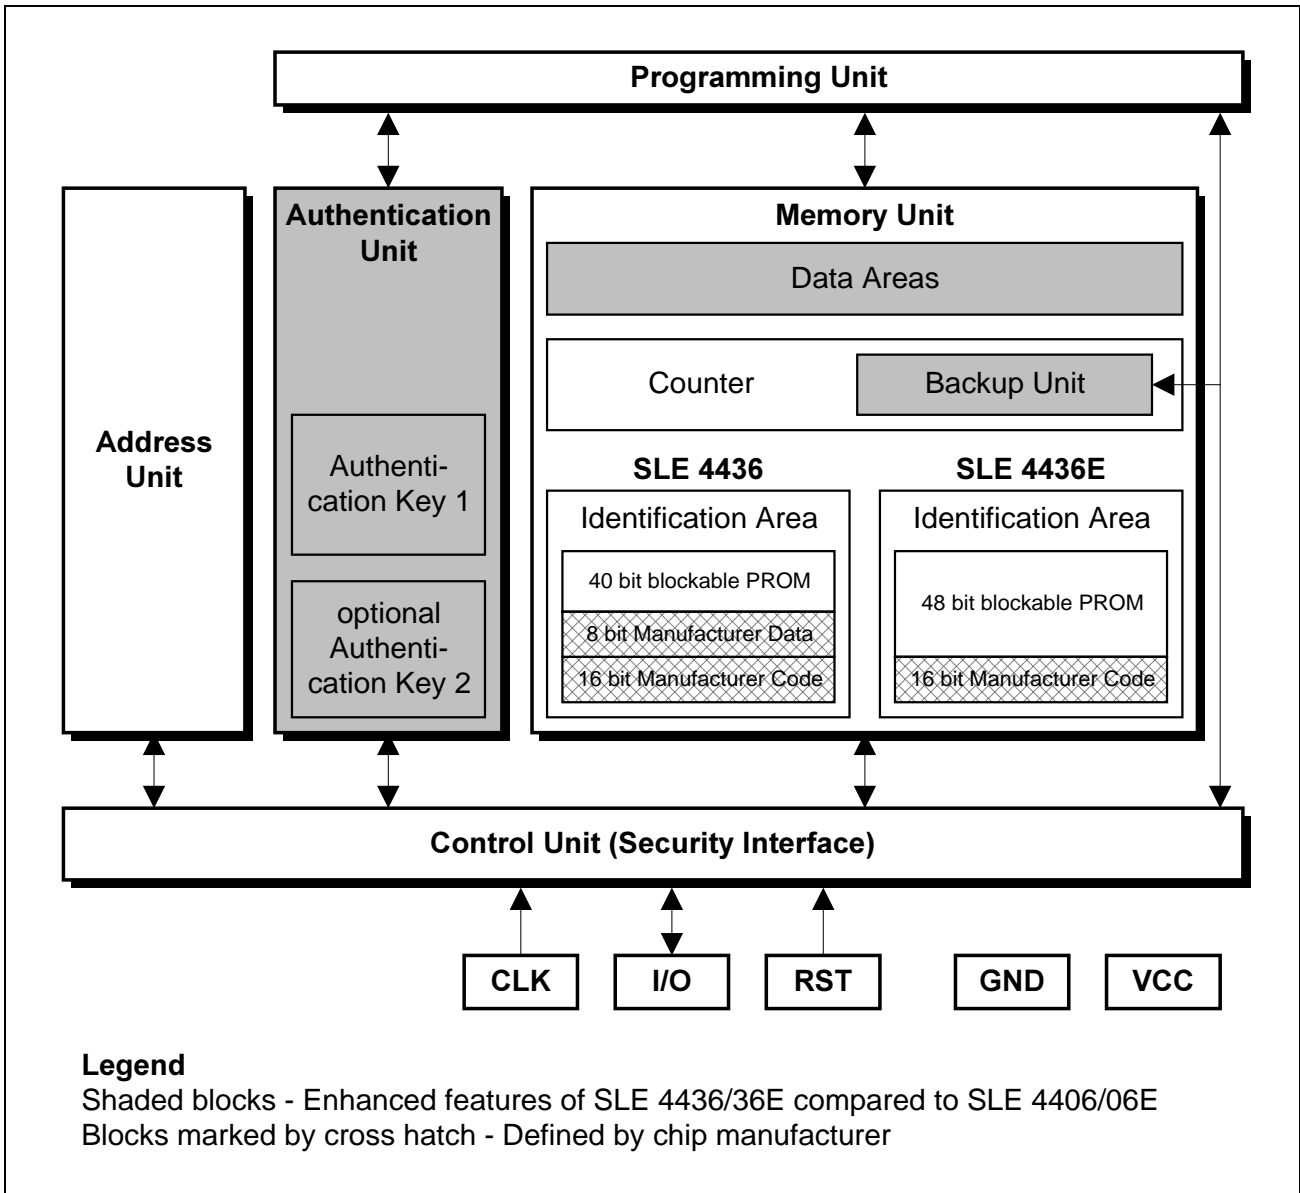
Programming Unit

Address Unit

Authentication Unit

Authentication Key 1

optional Authentication Key 2

Memory Unit

Data Areas

Counter

Backup Unit

SLE 4436

Identification Area

40 bit blockable PROM

8 bit Manufacturer Data

16 bit Manufacturer Code

SLE 4436E

Identification Area

48 bit blockable PROM

16 bit Manufacturer Code

Control Unit (Security Interface)

CLK

I/O

RST

GND

VCC

Legend
Shaded blocks - Enhanced features of SLE 4436/36E compared to SLE 4406/06E
Blocks marked by cross hatch - Defined by chip manufacturer